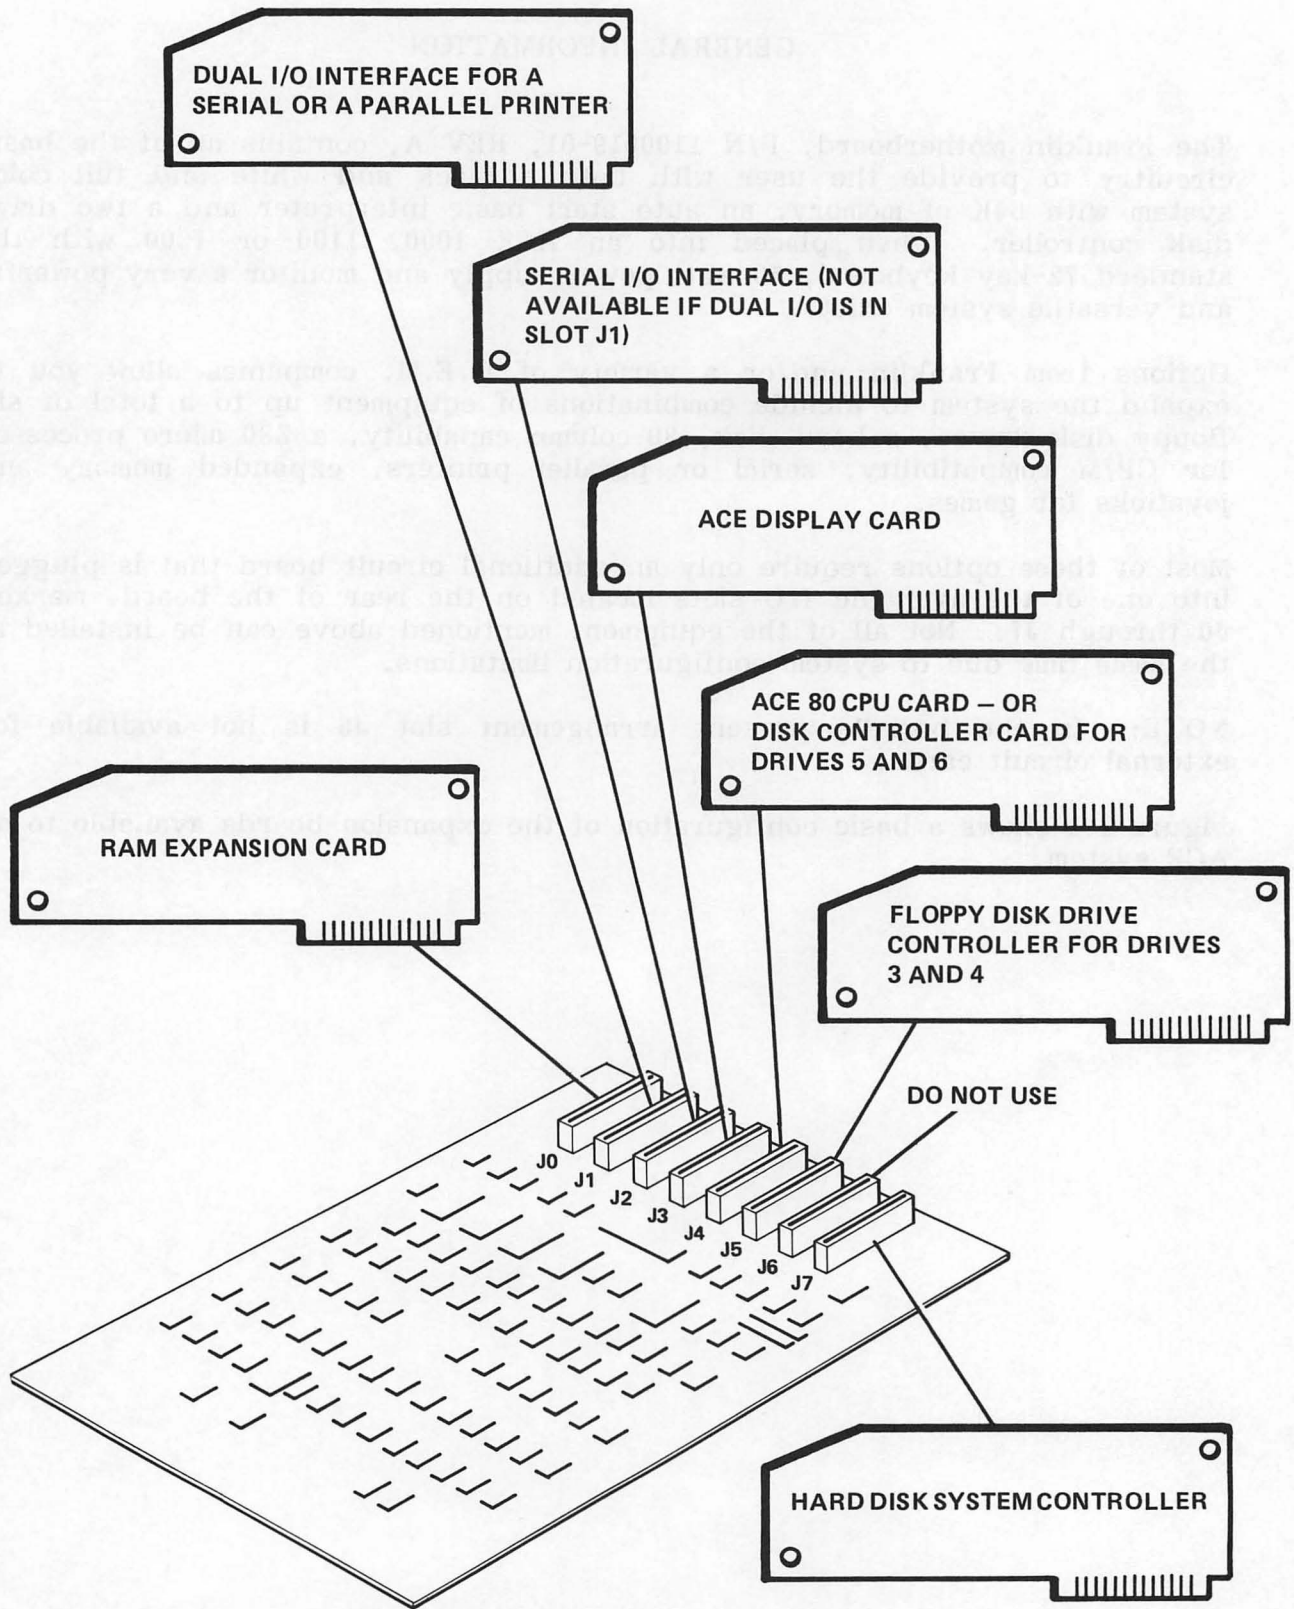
DUAL I/O INTERFACE FOR A SERIAL OR A PARALLEL PRINTER

SERIAL I/O INTERFACE (NOT AVAILABLE IF DUAL I/O IS IN SLOT J1)

ACE DISPLAY CARD

ACE 80 CPU CARD – OR DISK CONTROLLER CARD FOR DRIVES 5 AND 6

RAM EXPANSION CARD

FLOPPY DISK DRIVE CONTROLLER FOR DRIVES 3 AND 4

DO NOT USE

J0
J1
J2
J3
J4
J5
J6
J7

HARD DISK SYSTEM CONTROLLER